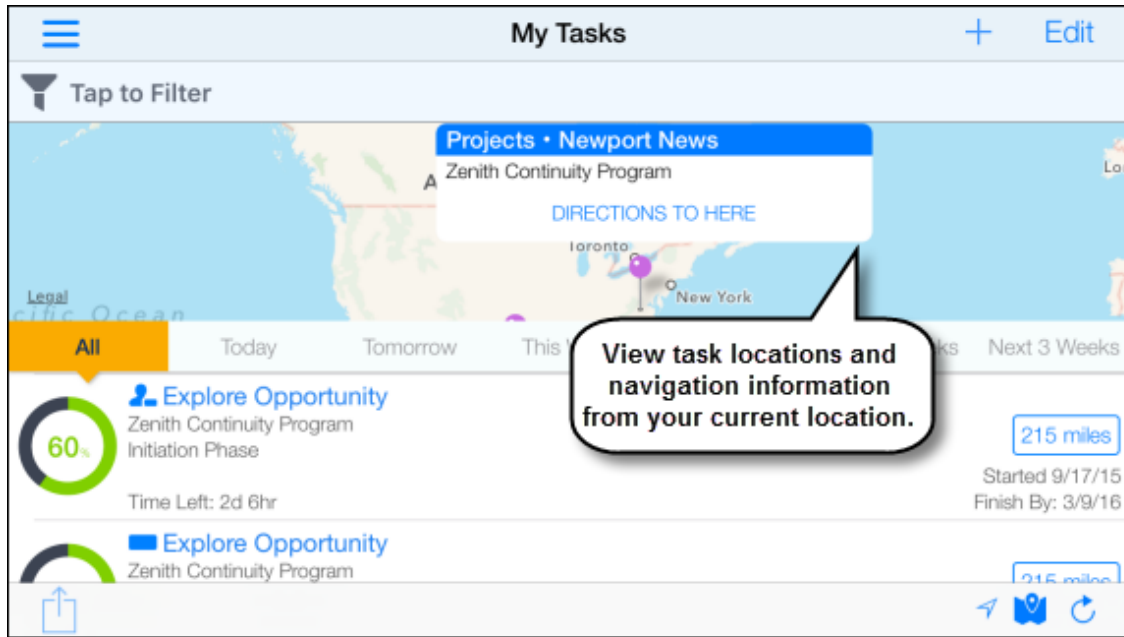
My Tasks

+ Edit

Tap to Filter

Projects • Newport News

Zenith Continuity Program

DIRECTIONS TO HERE

Toronto

New York

Legal

cific Ocean

Lo

All Today Tomorrow This W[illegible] ks Next 3 Weeks

View task locations and navigation information from your current location.

Explore Opportunity

Zenith Continuity Program

Initiation Phase

60%

Time Left: 2d 6hr

215 miles

Started 9/17/15

Finish By: 3/9/16

Explore Opportunity

Zenith Continuity Program

215 miles